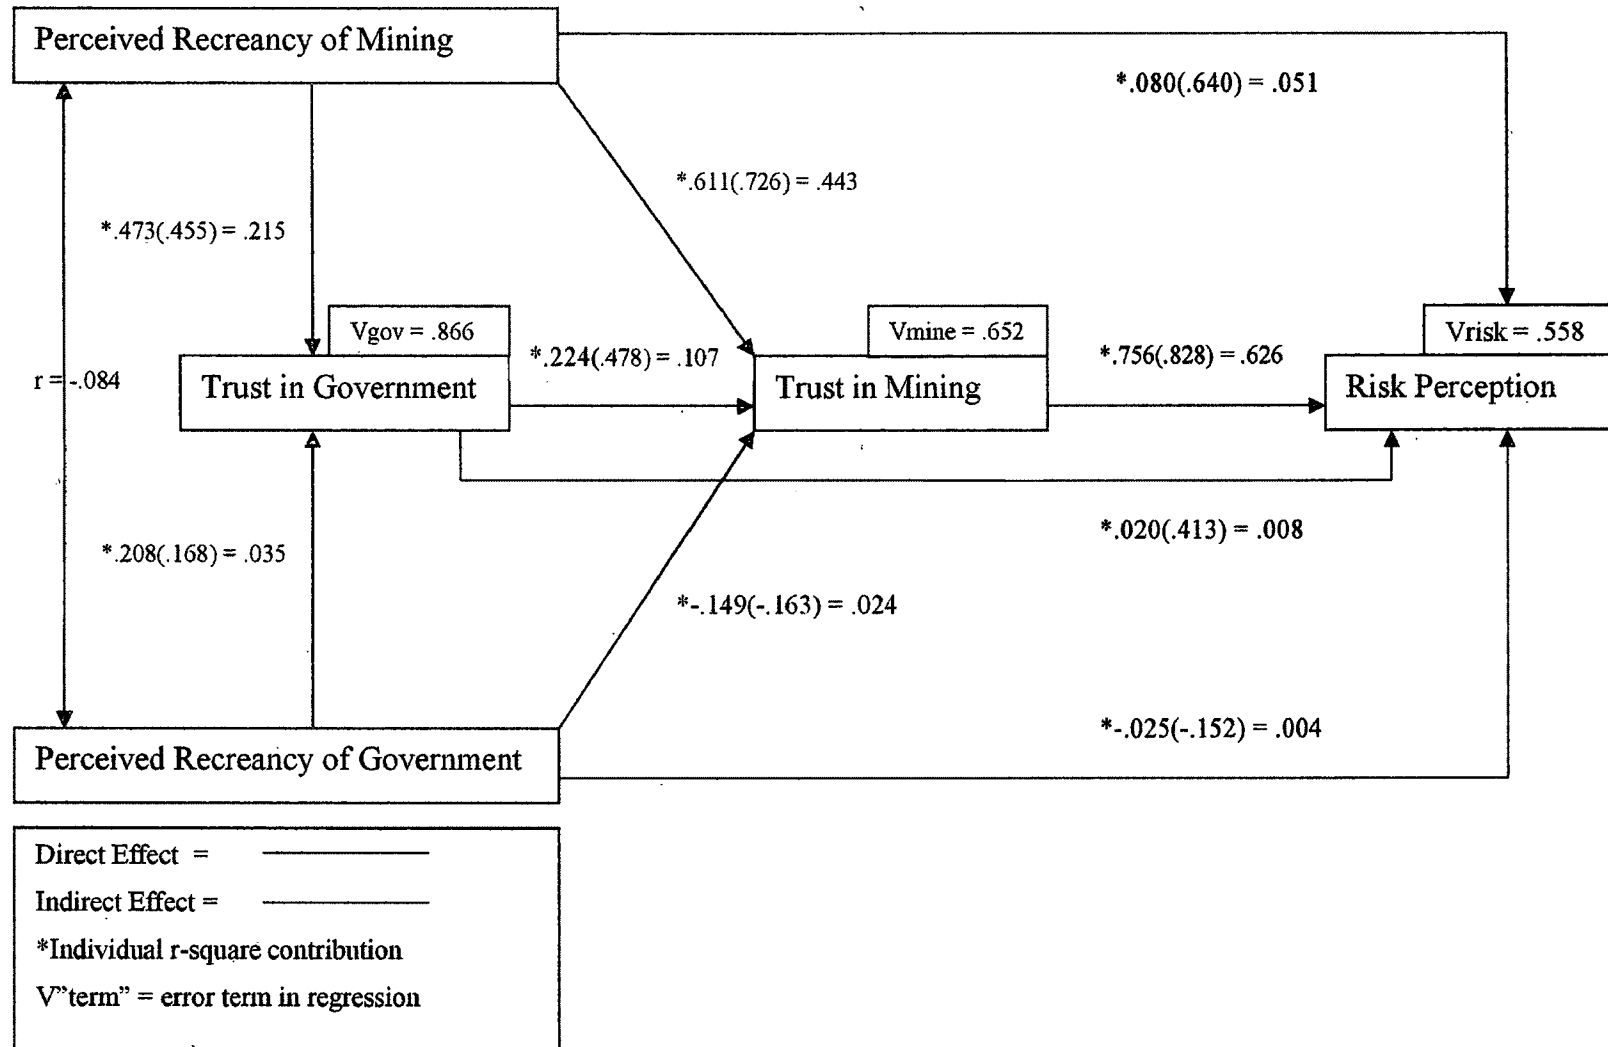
Perceived Recreancy of Mining

*.080(.640) = .051

*.611(.726) = .443

*.473(.455) = .215

Vgov = .866

*.224(.478) = .107

Vmine = .652

*.756(.828) = .626

Vrisk = .558

r = -.084

Trust in Government

Trust in Mining

Risk Perception

*.020(.413) = .008

*.208(.168) = .035

*-.149(-.163) = .024

*-.025(-.152) = .004

Perceived Recreancy of Government

Direct Effect =

Indirect Effect =

*Individual r-square contribution

V"term" = error term in regression